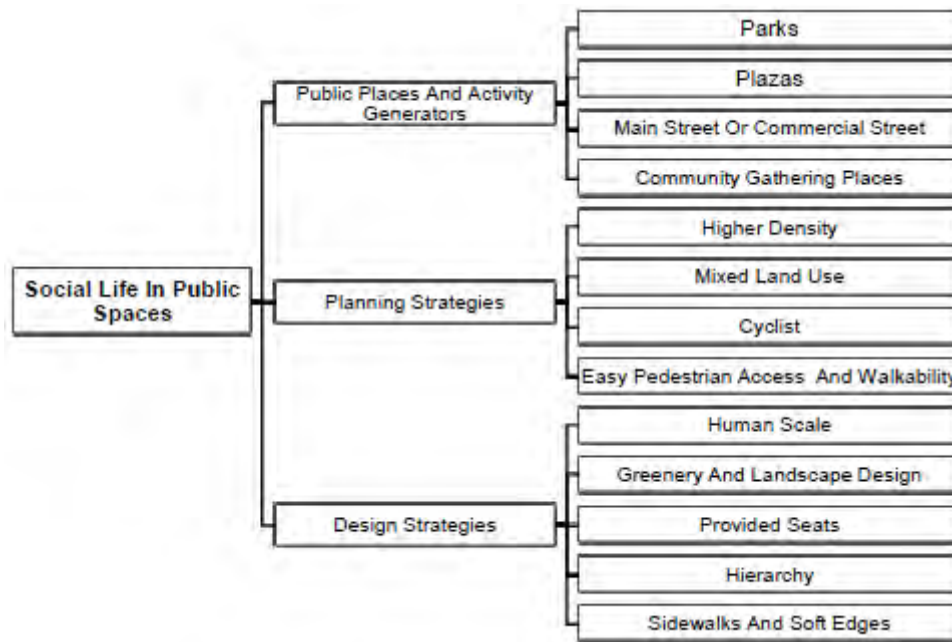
Social Life In Public Spaces

Public Places And Activity Generators

Parks

Plazas

Main Street Or Commercial Street

Community Gathering Places

Planning Strategies

Higher Density

Mixed Land Use

Cyclist

Easy Pedestrian Access And Walkabilit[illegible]

Design Strategies

Human Scale

Greenery And Landscape Design

Provided Seats

Hierarchy

Sidewalks And Soft Edges